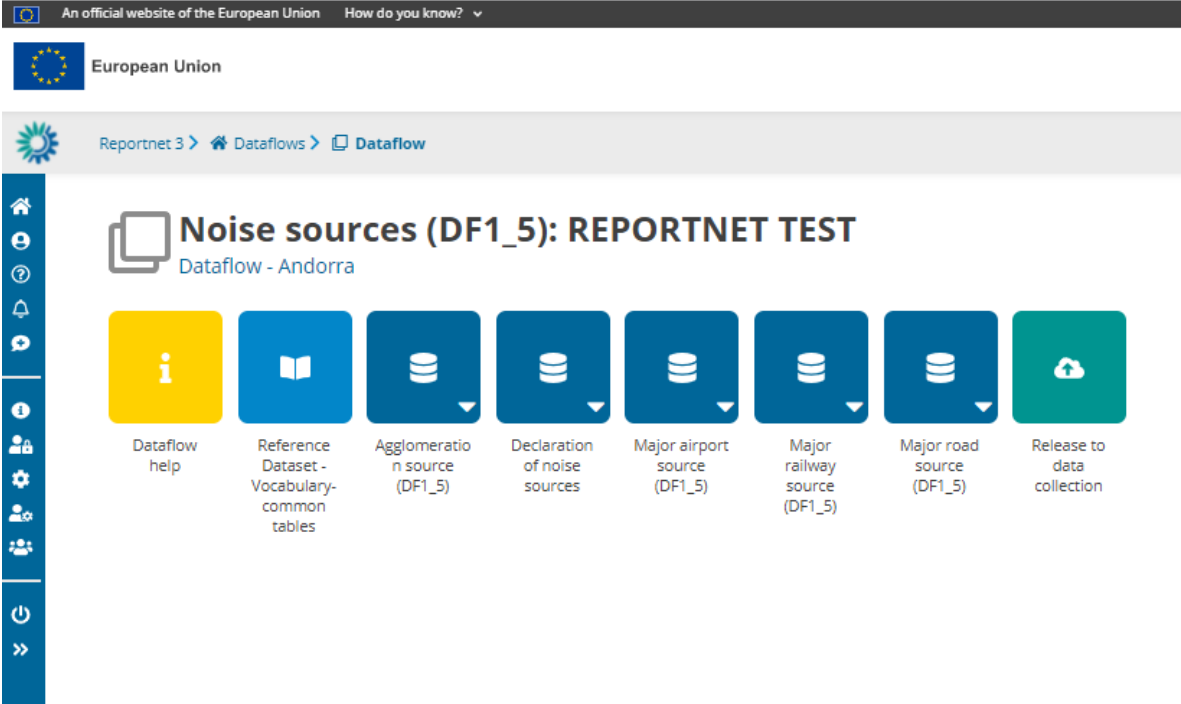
An official website of the European Union How do you know?

European Union

Reportnet 3 > Dataflows > Dataflow

Noise sources (DF1_5): REPORTNET TEST

Dataflow - Andorra

Dataflow help

Reference Dataset - Vocabulary-common tables

Agglomeration source (DF1_5)

Declaration of noise sources

Major airport source (DF1_5)

Major railway source (DF1_5)

Major road source (DF1_5)

Release to data collection